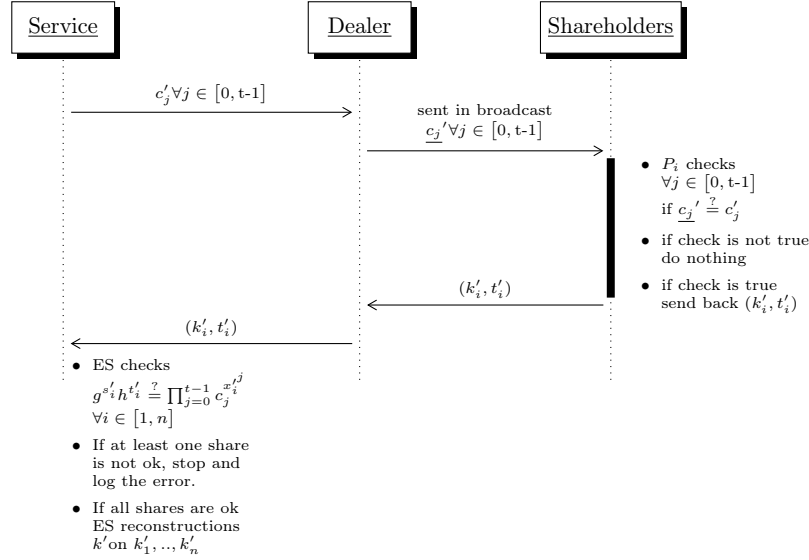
Service

Dealer

Shareholders

$c'_j \forall j \in [0, \text{t-1}]$

sent in broadcast

$\underline{c_j}' \forall j \in [0, \text{t-1}]$

- $P_i$ checks $\forall j \in [0, \text{t-1}]$ if $\underline{c_j}' \stackrel{?}{=} c'_j$
- if check is not true do nothing
- if check is true send back $(k'_i, t'_i)$

$(k'_i, t'_i)$

$(k'_i, t'_i)$

- ES checks $g^{s'_i} h^{t'_i} \stackrel{?}{=} \prod_{j=0}^{t-1} c_j^{x_i'^j}$ $\forall i \in [1, n]$
- If at least one share is not ok, stop and log the error.
- If all shares are ok ES reconstructions $k'$on $k'_1, .., k'_n$